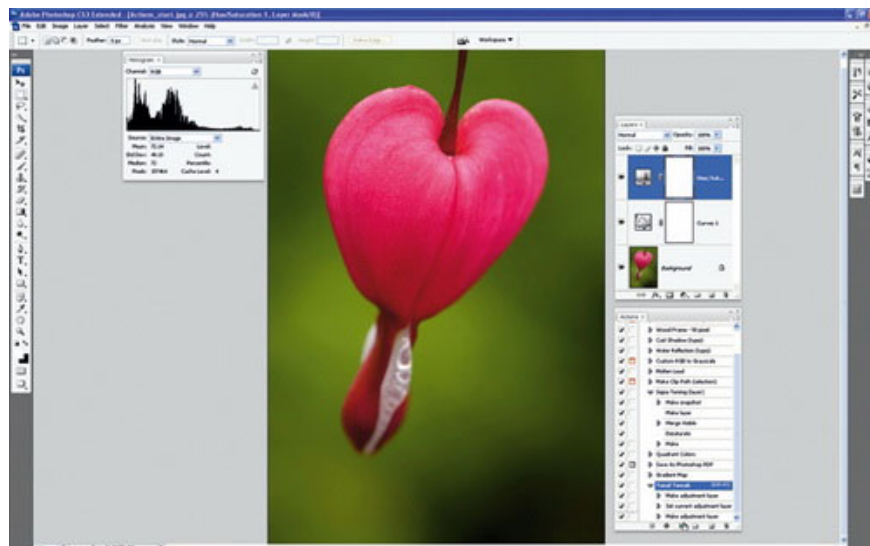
Adobe Photoshop CS3 Extended - [Actions_start.jpg @ 25% (Hue/Saturation 1, Layer Mask/8)]

File Edit Image Layer Select Filter Analysis View Window Help

Feather: 0 px

Style: Normal

Workspace ▼

Histogram ×

Channel: RGB

Source: Entire Image

Mean: 72.64

Std Dev: 46.63

Median: 72

Pixels: 307464

Level:

Count:

Percentile:

Cache Level: 4

Layers ×

Normal

Opacity: 100%

Lock:

Fill: 100%

Hue/Sat...

Curves 1

Background

Actions ×

Wood Frame - 50 pixel

Cast Shadow (type)

Water Reflection (type)

Custom RGB to Grayscale

Molten Lead

Make Clip Path (selection)

Sepia Toning (layer)

Make snapshot

Make layer

Merge Visible

Desaturate

Make

Quadrant Colors

Save As Photoshop PDF

Gradient Map

Tonal Tweak

Make adjustment layer

Set current adjustment layer

Make adjustment layer